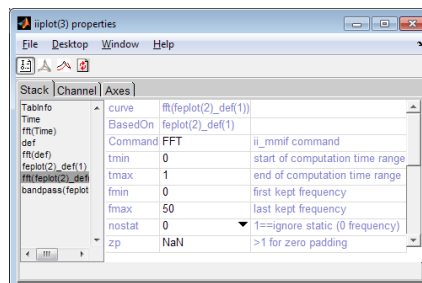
iiplot(3) properties

File Desktop Window Help

Stack Channel Axes

TabInfo
Time
fft(Time)
def
fft(def)
feplot(2)_def(1)
fft(feplot(2)_defi
bandpass(feplot

| curve | fft(feplot(2)_def(1)) | |
|---|---|---|
| BasedOn | feplot(2)_def(1) | |
| Command | FFT | ii_mmif command |
| tmin | 0 | start of computation time range |
| tmax | 1 | end of computation time range |
| fmin | 0 | first kept frequency |
| fmax | 50 | last kept frequency |
| nostat | 0 | 1==ignore static (0 frequency) |
| zp | NaN | >1 for zero padding |